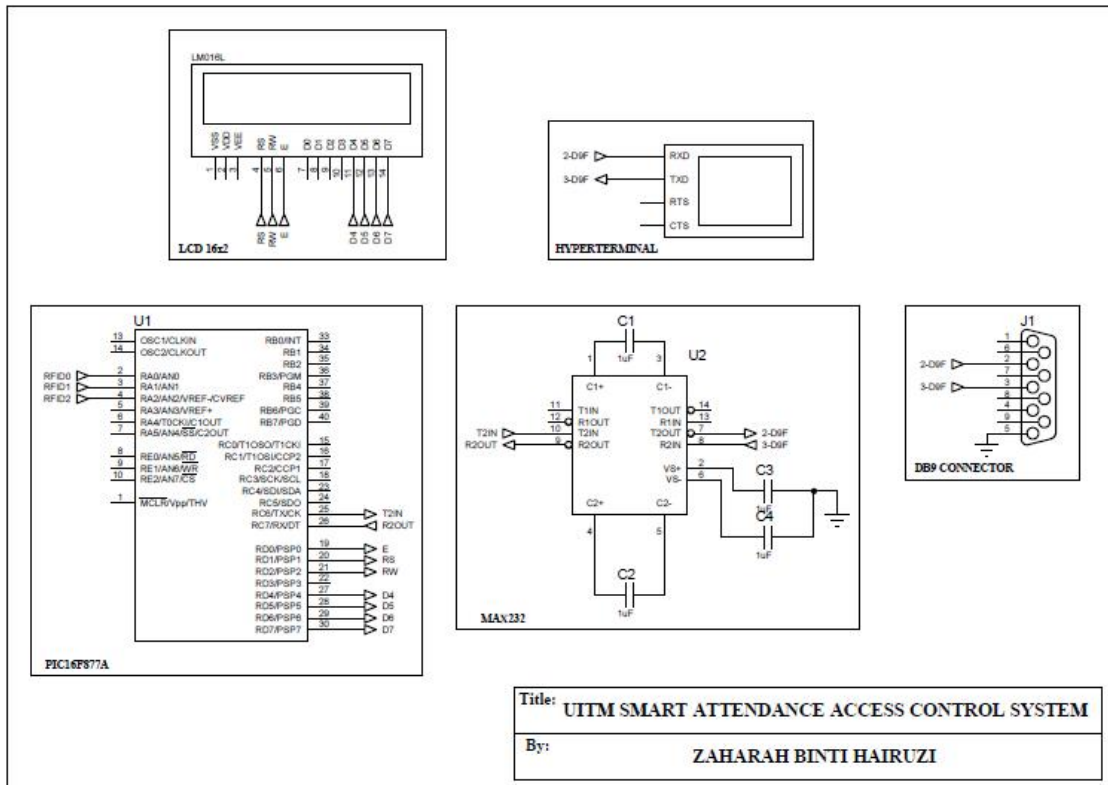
LM016L

VSS VDD VEE RS RW E D0 D1 D2 D3 D4 D5 D6 D7

1 2 3 4 5 6 7 8 9 10 11 12 13 14

RS RW E D4 D5 D6 D7

LCD 16x2

2-D9F
3-D9F
RXD
TXD
RTS
CTS

HYPERTERMINAL

U1

13 OSC1/CLKIN
14 OSC2/CLKOUT
RFID0 2 RA0/AN0
RFID1 3 RA1/AN1
RFID2 4 RA2/AN2/VREF-/CVREF
5 RA3/AN3/VREF+
6 RA4/T0CKI/C1OUT
7 RA5/AN4/SS/C2OUT
8 RE0/AN5/RD
9 RE1/AN6/WR
10 RE2/AN7/CS
1 MCLR/Vpp/THV

RB0/INT 33
RB1 34
RB2 35
RB3/PGM 36
RB4 37
RB5 38
RB6/PGC 39
RB7/PGD 40
RC0/T1OSO/T1CKI 15
RC1/T1OSI/CCP2 16
RC2/CCP1 17
RC3/SCK/SCL 18
RC4/SDI/SDA 23
RC5/SDO 24
RC6/TX/CK 25 T2IN
RC7/RX/DT 26 R2OUT
RD0/PSP0 19 E
RD1/PSP1 20 RS
RD2/PSP2 21 RW
RD3/PSP3 22
RD4/PSP4 27 D4
RD5/PSP5 28 D5
RD6/PSP6 29 D6
RD7/PSP7 30 D7

PIC16F877A

C1
1uF
1 3
U2
C1+ C1-
11 T1IN
12 R1OUT
T2IN 10 T2IN
R2OUT 9 R2OUT
T1OUT 14
R1IN 13
T2OUT 7 2-D9F
R2IN 8 3-D9F
VS+ 2
VS- 6
C3
1uF
C4
1uF
C2+ C2-
4 5
C2
1uF

MAX232

J1
1 6 2 7 3 8 4 9 5
2-D9F
3-D9F

DB9 CONNECTOR

Title: UITM SMART ATTENDANCE ACCESS CONTROL SYSTEM

By: ZAHARAH BINTI HAIRUZI